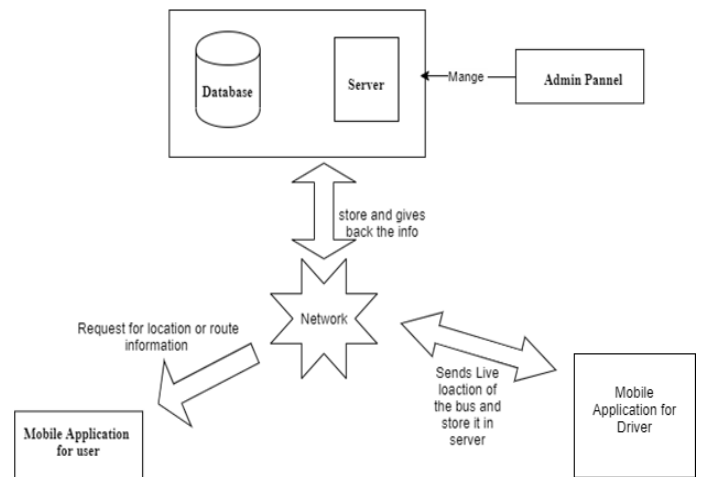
Database

Server

Mange

Admin Pannel

store and gives back the info

Network

Request for location or route information

Sends Live loaction of the bus and store it in server

Mobile Application for Driver

Mobile Application for user